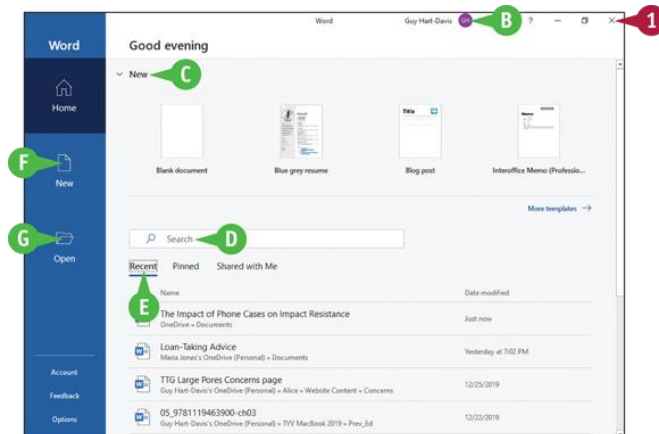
Word

Home

New

Open

Account

Feedback

Options

Word Guy Hart-Davis GH B ? – ✕ 1

Good evening

New C

Blank document

Blue grey resume

Title

Blog post

Interoffice Memo (Professio...

More templates →

Search D

Recent Pinned Shared with Me

E

Name Date modified

The Impact of Phone Cases on Impact Resistance
OneDrive » Documents
Just now

Loan-Taking Advice
Maria Jones's OneDrive (Personal) » Documents
Yesterday at 7:02 PM

TTG Large Pores Concerns page
Guy Hart-Davis's OneDrive (Personal) » Alice » Website Content » Concerns
12/25/2019

05_9781119463900-ch03
Guy Hart-Davis's OneDrive (Personal) » TYV MacBook 2019 » Prev_Ed
12/22/2019

F

G